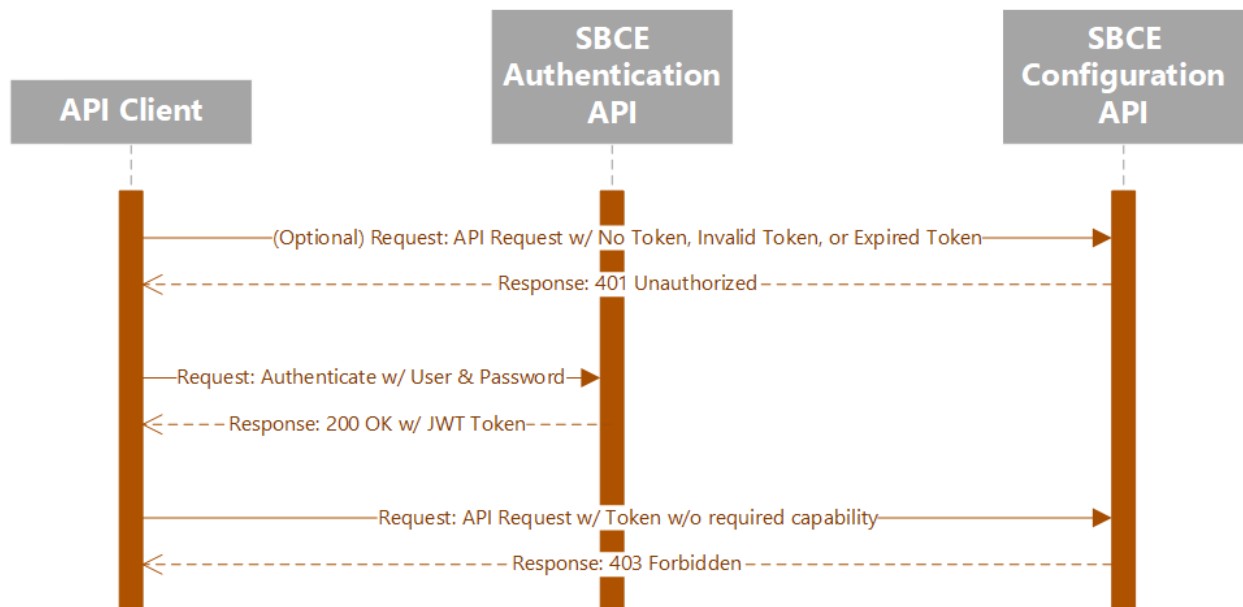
API Client

SBCE Authentication API

SBCE Configuration API

(Optional) Request: API Request w/ No Token, Invalid Token, or Expired Token

Response: 401 Unauthorized

Request: Authenticate w/ User & Password

Response: 200 OK w/ JWT Token

Request: API Request w/ Token w/o required capability

Response: 403 Forbidden